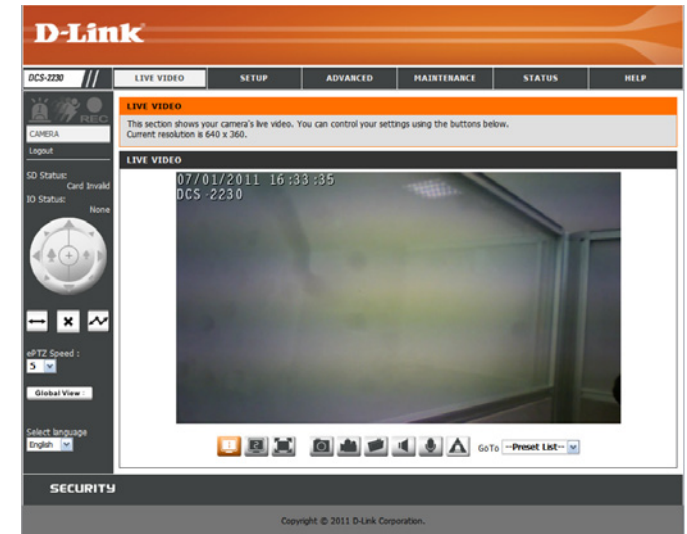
D-Link

DCS-2230

LIVE VIDEO | SETUP | ADVANCED | MAINTENANCE | STATUS | HELP

REC

CAMERA

Logout

SD Status:
Card Invalid

IO Status:
None

ePTZ Speed :
5

Global View

Select language
English

LIVE VIDEO

This section shows your camera's live video. You can control your settings using the buttons below.
Current resolution is 640 x 360.

LIVE VIDEO

07/01/2011 16:33:35
DCS-2230

GoTo --Preset List--

SECURITY

Copyright © 2011 D-Link Corporation.